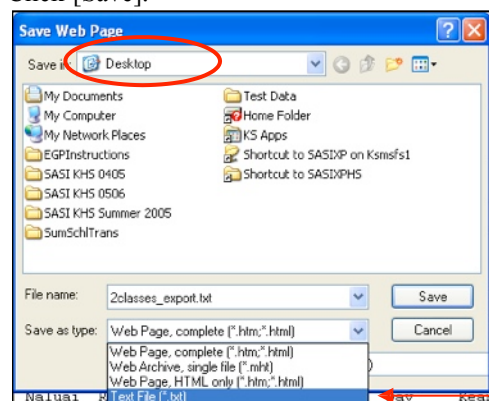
Click [Save].

Save Web Page

Save in: Desktop

My Documents
My Computer
My Network Places
EGPInstructions
SASI KHS 0405
SASI KHS 0506
SASI KHS Summer 2005
SumSchlTrans
Test Data
Home Folder
KS Apps
Shortcut to SASIXP on Ksmsfs1
Shortcut to SASIXPHS

File name: 2classes_export.txt
Save as type: Web Page, complete (*.htm;*.html)

Save
Cancel

Web Page, complete (*.htm;*.html)
Web Archive, single file (*.mht)
Web Page, HTML only (*.htm;*.html)
Text File (*.txt)

Naluai R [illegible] av Kea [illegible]